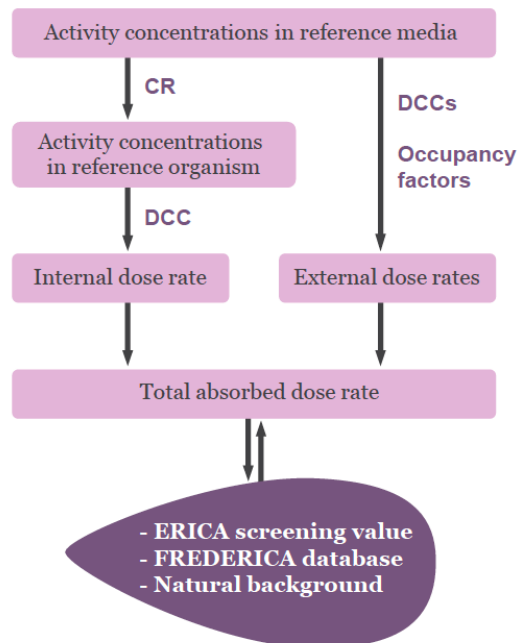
Activity concentrations in reference media

CR

DCCs

Occupancy factors

Activity concentrations in reference organism

DCC

Internal dose rate

External dose rates

Total absorbed dose rate

- ERICA screening value
- FREDERICA database
- Natural background